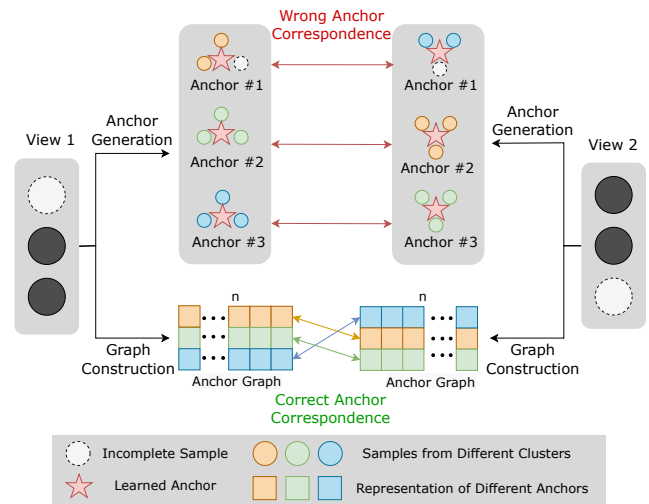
Wrong Anchor Correspondence

View 1

Anchor Generation

Anchor #1

Anchor #2

Anchor #3

Anchor #1

Anchor #2

Anchor #3

Anchor Generation

View 2

n

n

Graph Construction

Anchor Graph

Anchor Graph

Graph Construction

Correct Anchor Correspondence

Incomplete Sample

Samples from Different Clusters

Learned Anchor

Representation of Different Anchors